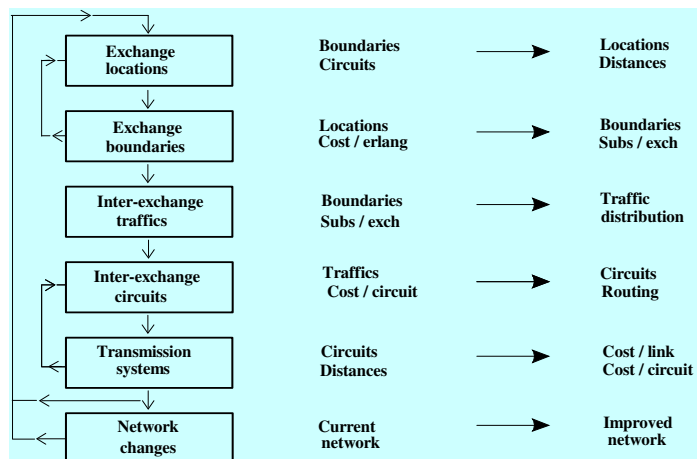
Exchange locations

Boundaries
Circuits

Locations
Distances

Exchange boundaries

Locations
Cost / erlang

Boundaries
Subs / exch

Inter-exchange traffics

Boundaries
Subs / exch

Traffic distribution

Inter-exchange circuits

Traffics
Cost / circuit

Circuits
Routing

Transmission systems

Circuits
Distances

Cost / link
Cost / circuit

Network changes

Current network

Improved network